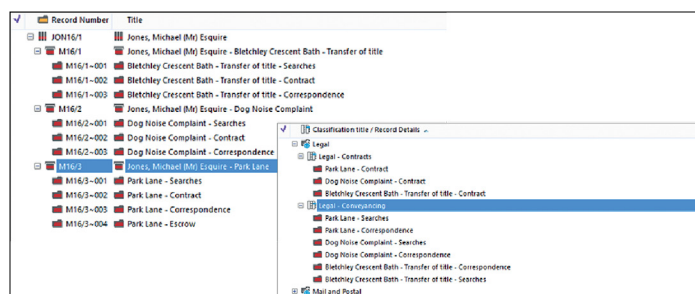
Record Number | Title

JON16/1 Jones, Michael (Mr) Esquire
M16/1 Jones, Michael (Mr) Esquire - Bletchley Crescent Bath - Transfer of title
M16/1~001 Bletchley Crescent Bath - Transfer of title - Searches
M16/1~002 Bletchley Crescent Bath - Transfer of title - Contract
M16/1~003 Bletchley Crescent Bath - Transfer of title - Correspondence
M16/2 Jones, Michael (Mr) Esquire - Dog Noise Complaint
M16/2~001 Dog Noise Complaint - Searches
M16/2~002 Dog Noise Complaint - Contract
M16/2~003 Dog Noise Complaint - Correspondence
M16/3 Jones, Michael (Mr) Esquire - Park Lane
M16/3~001 Park Lane - Searches
M16/3~002 Park Lane - Contract
M16/3~003 Park Lane - Correspondence
M16/3~004 Park Lane - Escrow

Classification title / Record Details
Legal
Legal - Contracts
Park Lane - Contract
Dog Noise Complaint - Contract
Bletchley Crescent Bath - Transfer of title - Contract
Legal - Conveyancing
Park Lane - Searches
Park Lane - Correspondence
Dog Noise Complaint - Searches
Dog Noise Complaint - Correspondence
Bletchley Crescent Bath - Transfer of title - Correspondence
Bletchley Crescent Bath - Transfer of title - Searches
Mail and Postal